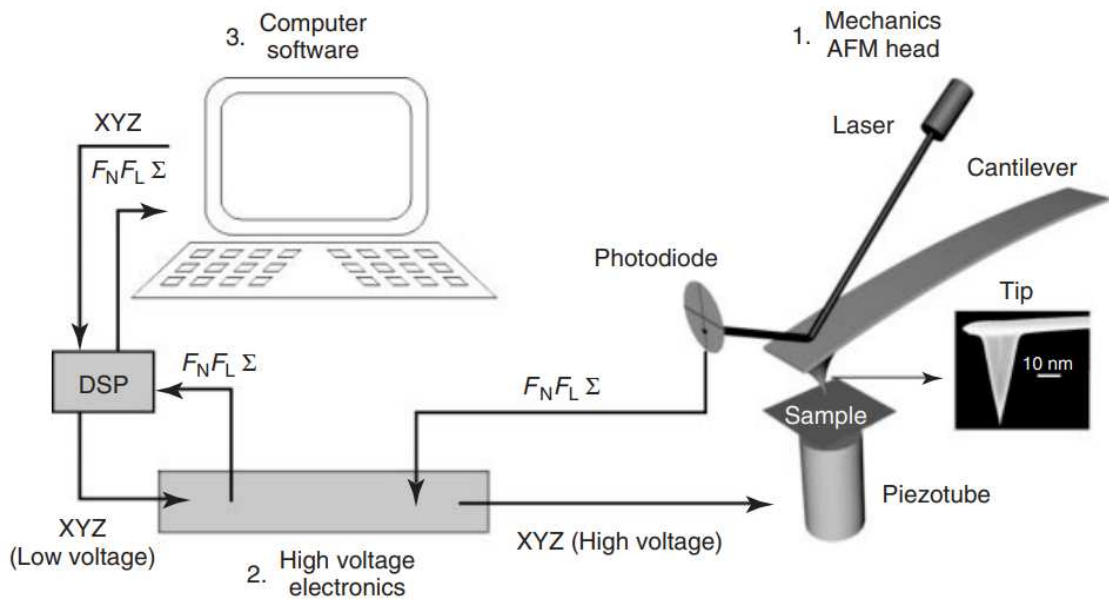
3. Computer software

1. Mechanics AFM head

Laser

Cantilever

XYZ

$F_N F_L \Sigma$

Photodiode

Tip

10 nm

DSP

$F_N F_L \Sigma$

$F_N F_L \Sigma$

Sample

Piezotube

XYZ (Low voltage)

2. High voltage electronics

XYZ (High voltage)